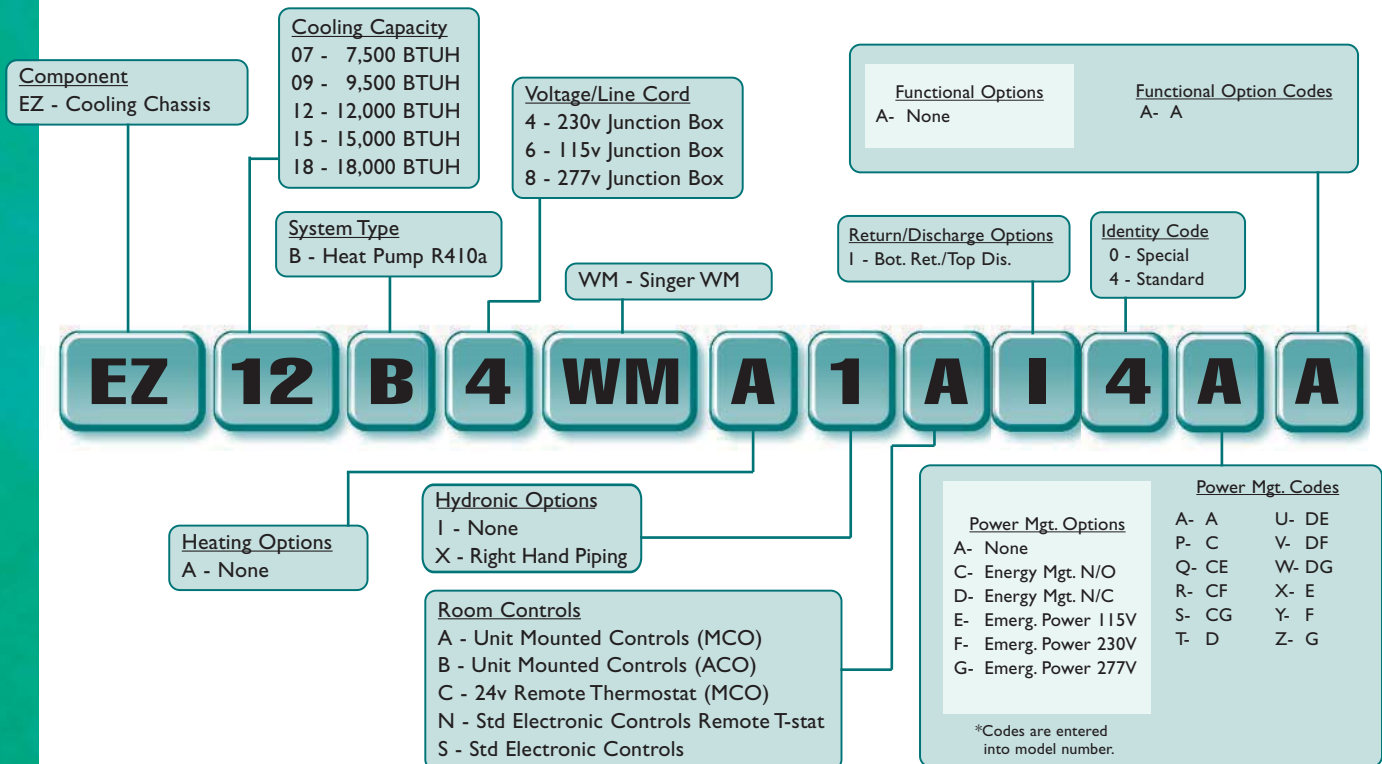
Component
EZ - Cooling Chassis

Cooling Capacity
07 - 7,500 BTUH
09 - 9,500 BTUH
12 - 12,000 BTUH
15 - 15,000 BTUH
18 - 18,000 BTUH

System Type
B - Heat Pump R410a

Voltage/Line Cord
4 - 230v Junction Box
6 - 115v Junction Box
8 - 277v Junction Box

WM - Singer WM

Functional Options
A- None

Functional Option Codes
A- A

Return/Discharge Options
I - Bot. Ret./Top Dis.

Identity Code
0 - Special
4 - Standard

EZ 12 B 4 WM A 1 A I 4 A A

Heating Options
A - None

Hydronic Options
I - None
X - Right Hand Piping

Room Controls
A - Unit Mounted Controls (MCO)
B - Unit Mounted Controls (ACO)
C - 24v Remote Thermostat (MCO)
N - Std Electronic Controls Remote T-stat
S - Std Electronic Controls

Power Mgt. Options
A- None
C- Energy Mgt. N/O
D- Energy Mgt. N/C
E- Emerg. Power 115V
F- Emerg. Power 230V
G- Emerg. Power 277V

*Codes are entered into model number.

Power Mgt. Codes
| | |
|---|---|
| A- A | U- DE |
| P- C | V- DF |
| Q- CE | W- DG |
| R- CF | X- E |
| S- CG | Y- F |
| T- D | Z- G |